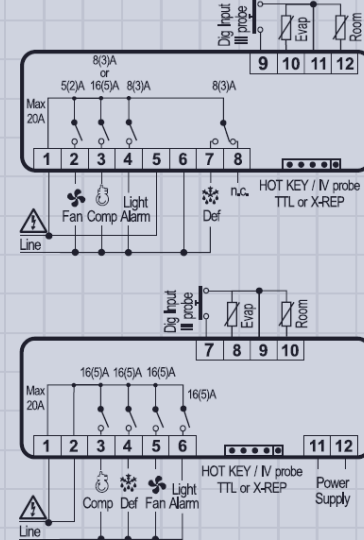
Dig Input
III probe
Evap
Room

9 10 11 12

8(3)A
or
5(2)A 16(5)A 8(3)A 8(3)A

Max
20A

1 2 3 4 5 6 7 8

Fan Comp Light Alarm
Def
n.c.
HOT KEY / IV probe
TTL or X-REP

Line

Dig Input
III probe
Evap
Room

7 8 9 10

16(5)A 16(5)A 16(5)A
16(5)A

Max
20A

1 2 3 4 5 6
11 12

HOT KEY / IV probe
TTL or X-REP
Power
Supply

Comp Def Fan Light Alarm

Line